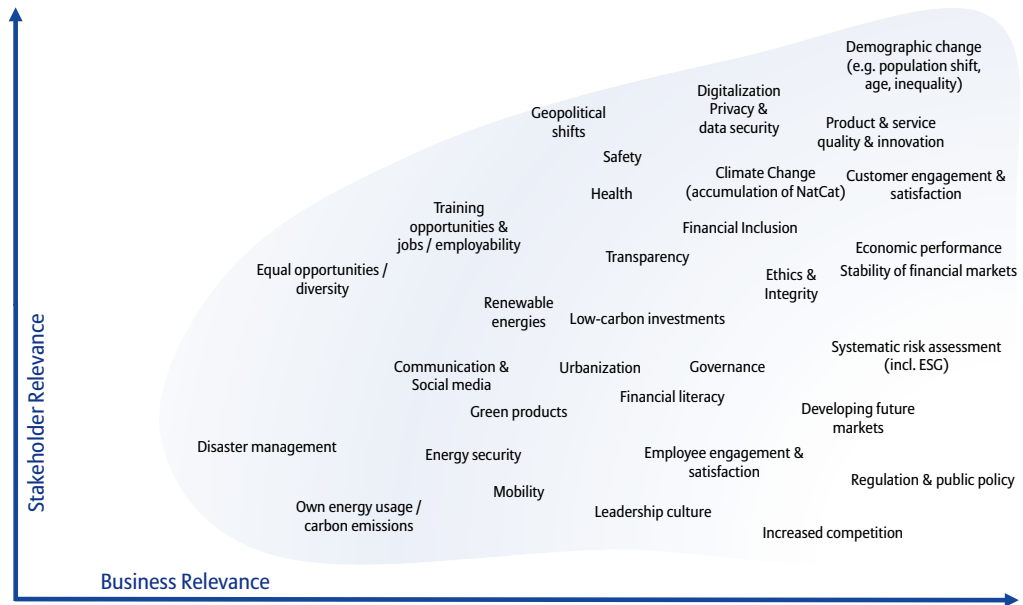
Demographic change (e.g. population shift, age, inequality)

Digitalization Privacy & data security

Geopolitical shifts

Product & service quality & innovation

Safety

Climate Change (accumulation of NatCat)

Customer engagement & satisfaction

Health

Training opportunities & jobs / employability

Financial Inclusion

Economic performance

Transparency

Equal opportunities / diversity

Ethics & Integrity

Stability of financial markets

Renewable energies

Low-carbon investments

Systematic risk assessment (incl. ESG)

Communication & Social media

Urbanization

Governance

Financial literacy

Green products

Developing future markets

Disaster management

Energy security

Employee engagement & satisfaction

Regulation & public policy

Mobility

Own energy usage / carbon emissions

Leadership culture

Increased competition

Stakeholder Relevance

Business Relevance